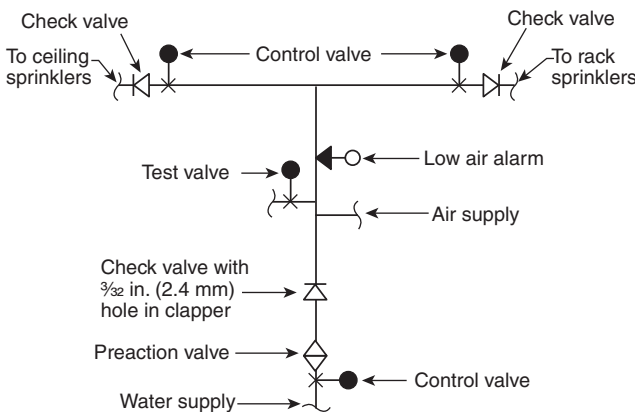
Check valve

Check valve

Control valve

To ceiling sprinklers

To rack sprinklers

Test valve

Low air alarm

Air supply

Check valve with $\frac{3}{32}$ in. (2.4 mm) hole in clapper

Preaction valve

Control valve

Water supply